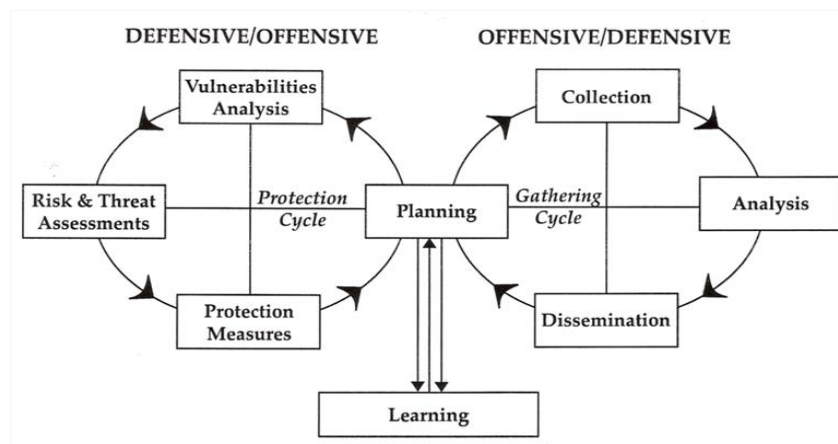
DEFENSIVE/OFFENSIVE

OFFENSIVE/DEFENSIVE

Vulnerabilities Analysis

Risk & Threat Assessments

Protection Cycle

Protection Measures

Planning

Collection

Gathering Cycle

Analysis

Dissemination

Learning